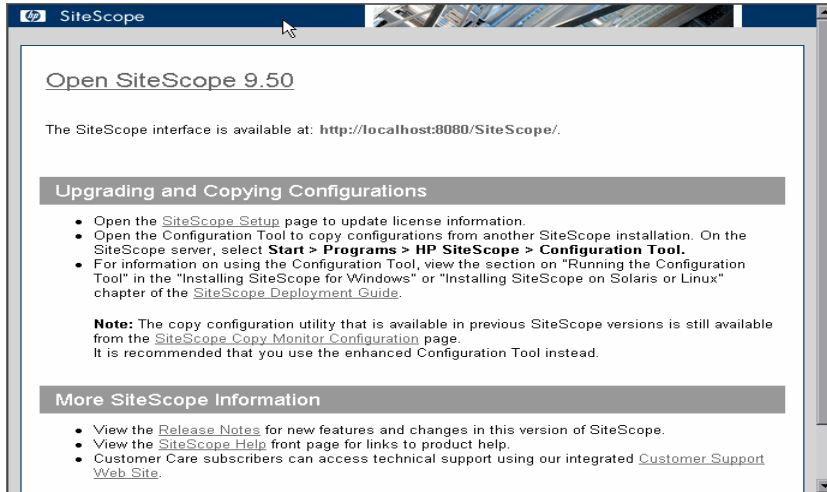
SiteScope

Open SiteScope 9.50

The SiteScope interface is available at: http://localhost:8080/SiteScope/.

Upgrading and Copying Configurations

- Open the SiteScope Setup page to update license information.
- Open the Configuration Tool to copy configurations from another SiteScope installation. On the SiteScope server, select **Start > Programs > HP SiteScope > Configuration Tool.**
- For information on using the Configuration Tool, view the section on "Running the Configuration Tool" in the "Installing SiteScope for Windows" or "Installing SiteScope on Solaris or Linux" chapter of the SiteScope Deployment Guide.

**Note:** The copy configuration utility that is available in previous SiteScope versions is still available from the SiteScope Copy Monitor Configuration page.
It is recommended that you use the enhanced Configuration Tool instead.

More SiteScope Information

- View the Release Notes for new features and changes in this version of SiteScope.
- View the SiteScope Help front page for links to product help.
- Customer Care subscribers can access technical support using our integrated Customer Support Web Site.